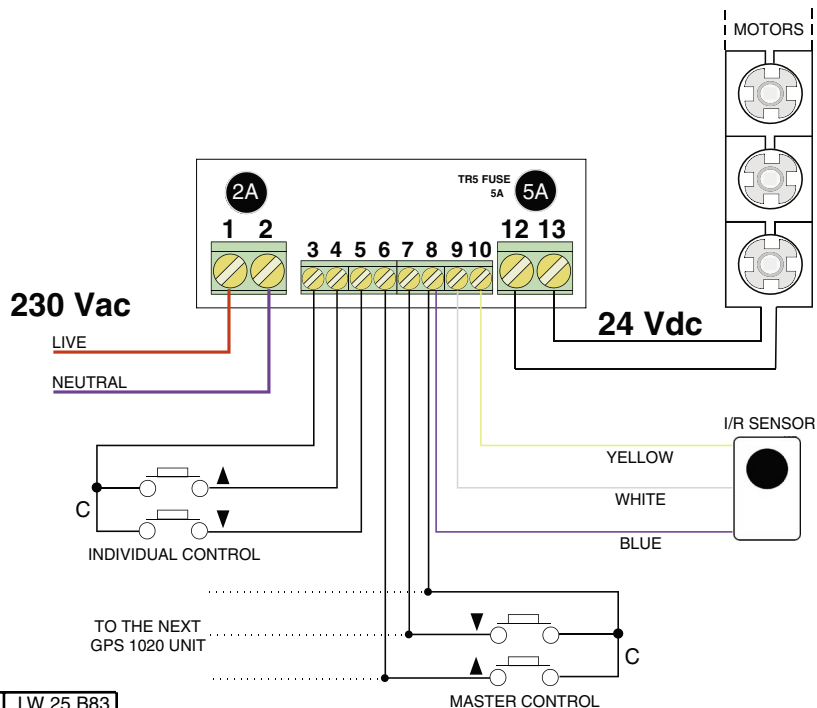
MOTORS

2A

TR5 FUSE
5A

5A

1 2 3 4 5 6 7 8 9 10 12 13

230 Vac

24 Vdc

LIVE

NEUTRAL

I/R SENSOR

YELLOW

WHITE

BLUE

C

INDIVIDUAL CONTROL

TO THE NEXT
GPS 1020 UNIT

C

LW 25 B83

MASTER CONTROL